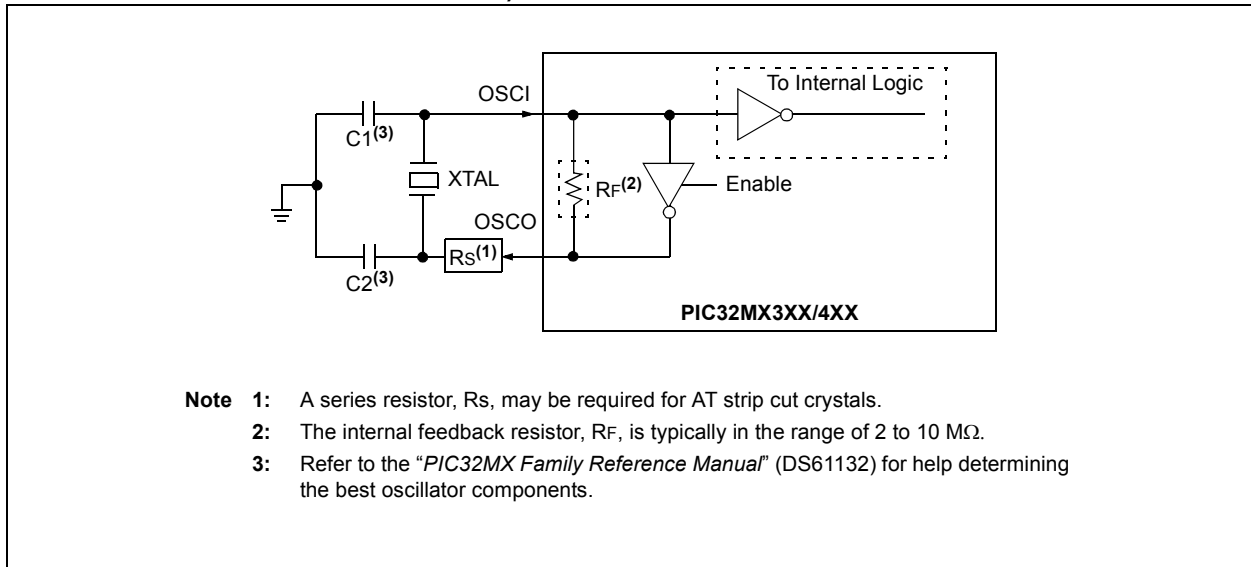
To Internal Logic

OSCI

C1$^{(3)}$

XTAL

RF$^{(2)}$

Enable

OSCO

Rs$^{(1)}$

C2$^{(3)}$

PIC32MX3XX/4XX

Note 1: A series resistor, Rs, may be required for AT strip cut crystals.

2: The internal feedback resistor, RF, is typically in the range of 2 to 10 M$\Omega$.

3: Refer to the "PIC32MX Family Reference Manual" (DS61132) for help determining the best oscillator components.